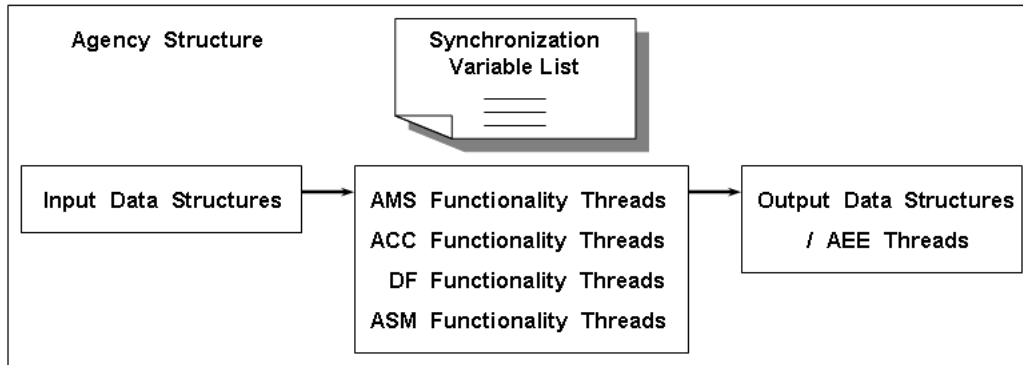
Agency Structure

Synchronization Variable List

Input Data Structures

AMS Functionality Threads
ACC Functionality Threads
DF Functionality Threads
ASM Functionality Threads

Output Data Structures / AEE Threads